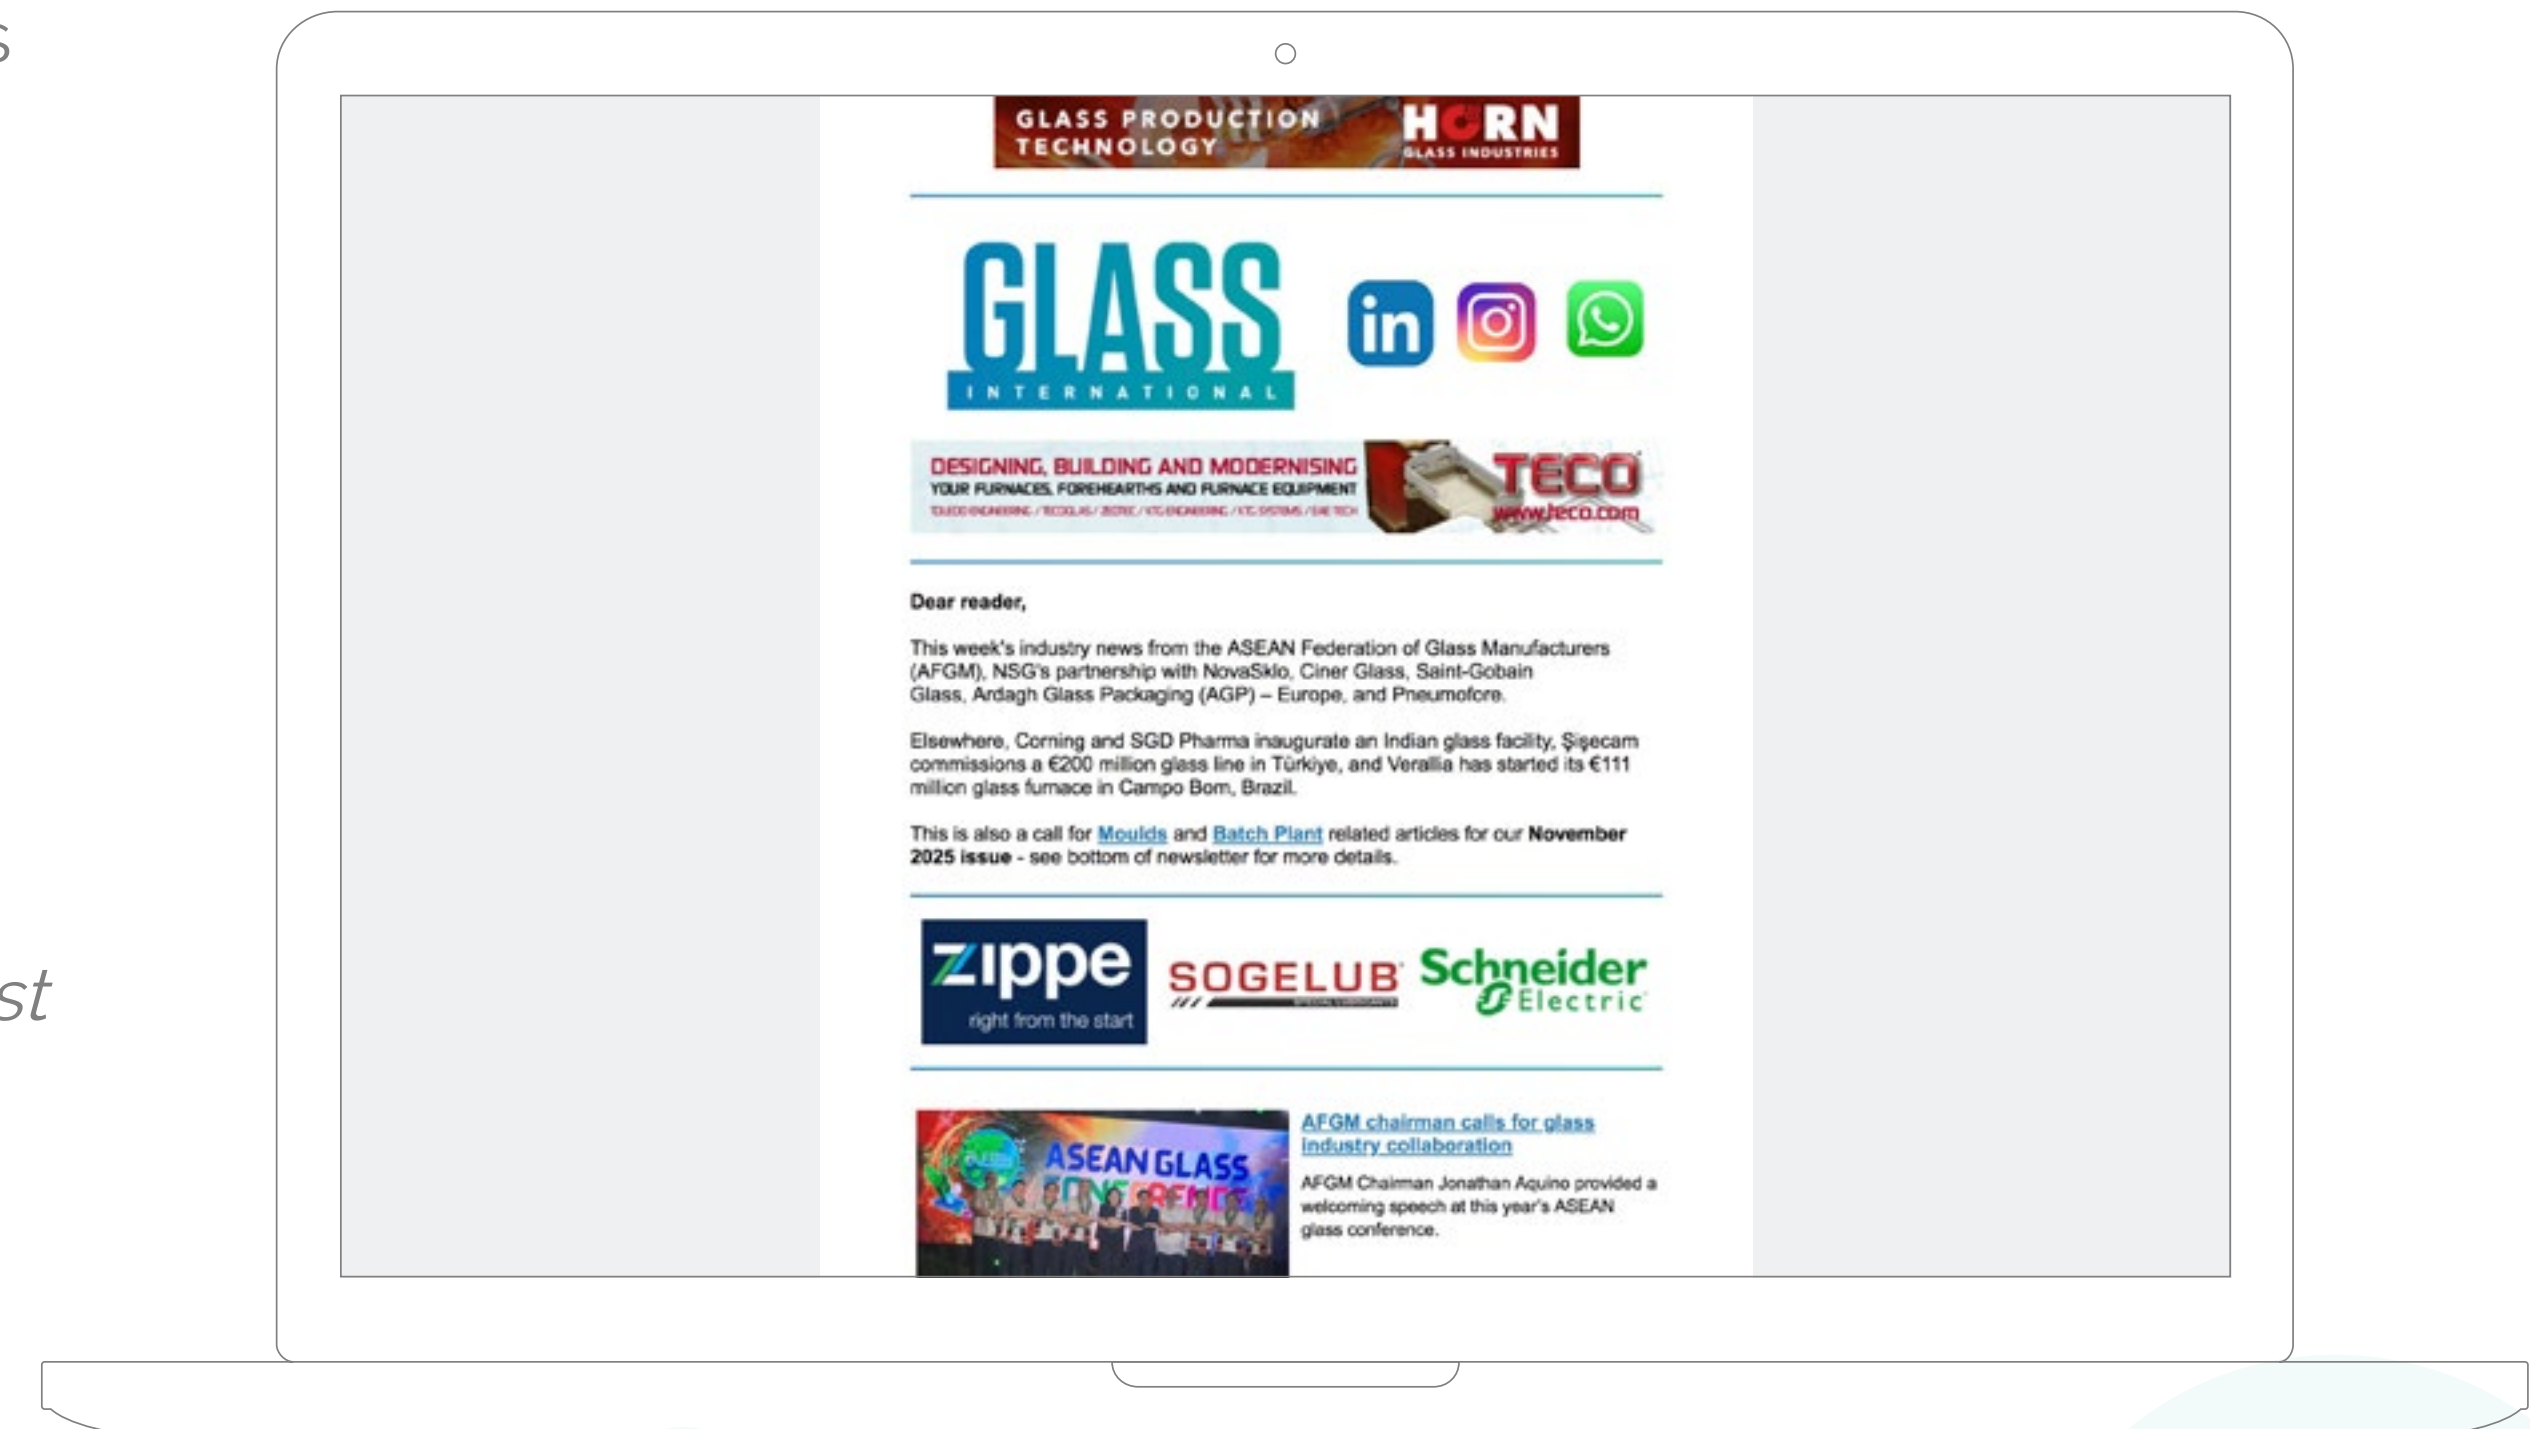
s

st

GLASS PRODUCTION TECHNOLOGY
HORN GLASS INDUSTRIES

GLASS INTERNATIONAL

DESIGNING, BUILDING AND MODERNISING
YOUR FURNACES, FOREHEARTHS AND FURNACE EQUIPMENT
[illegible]
TECO
www.teco.com

Dear reader,

This week's industry news from the ASEAN Federation of Glass Manufacturers (AFGM), NSG's partnership with NovaSklo, Ciner Glass, Saint-Gobain Glass, Ardagh Glass Packaging (AGP) – Europe, and Pneumofore.

Elsewhere, Corning and SGD Pharma inaugurate an Indian glass facility, Şişecam commissions a €200 million glass line in Türkiye, and Verallia has started its €111 million glass furnace in Campo Bom, Brazil.

This is also a call for Moulds and Batch Plant related articles for our November 2025 issue - see bottom of newsletter for more details.

zippe
right from the start

SOGELUB

Schneider Electric

ASEAN GLASS CONFERENCE

AFGM chairman calls for glass industry collaboration

AFGM Chairman Jonathan Aquino provided a welcoming speech at this year's ASEAN glass conference.